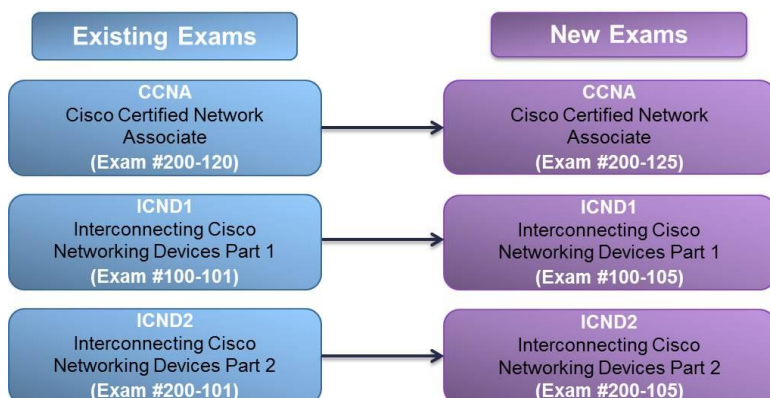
Existing Exams

New Exams

CCNA
Cisco Certified Network Associate
(Exam #200-120)

CCNA
Cisco Certified Network Associate
(Exam #200-125)

ICND1
Interconnecting Cisco Networking Devices Part 1
(Exam #100-101)

ICND1
Interconnecting Cisco Networking Devices Part 1
(Exam #100-105)

ICND2
Interconnecting Cisco Networking Devices Part 2
(Exam #200-101)

ICND2
Interconnecting Cisco Networking Devices Part 2
(Exam #200-105)